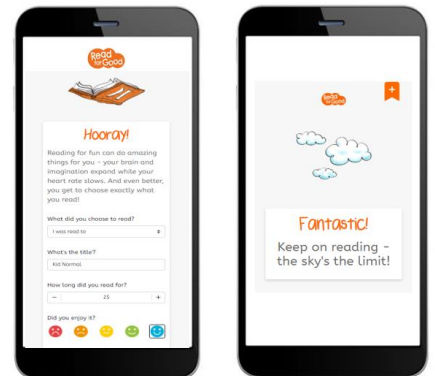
Read for Good

Hooray!

Reading for fun can do amazing things for you - your brain and imagination expand while your heart rate slows. And even better, you get to choose exactly what you read!

What did you choose to read?

I was read to

What's the title?

Kid Normal

How long did you read for?

−

25

+

Did you enjoy it?

Read for Good

+

Fantastic!

Keep on reading - the sky's the limit!